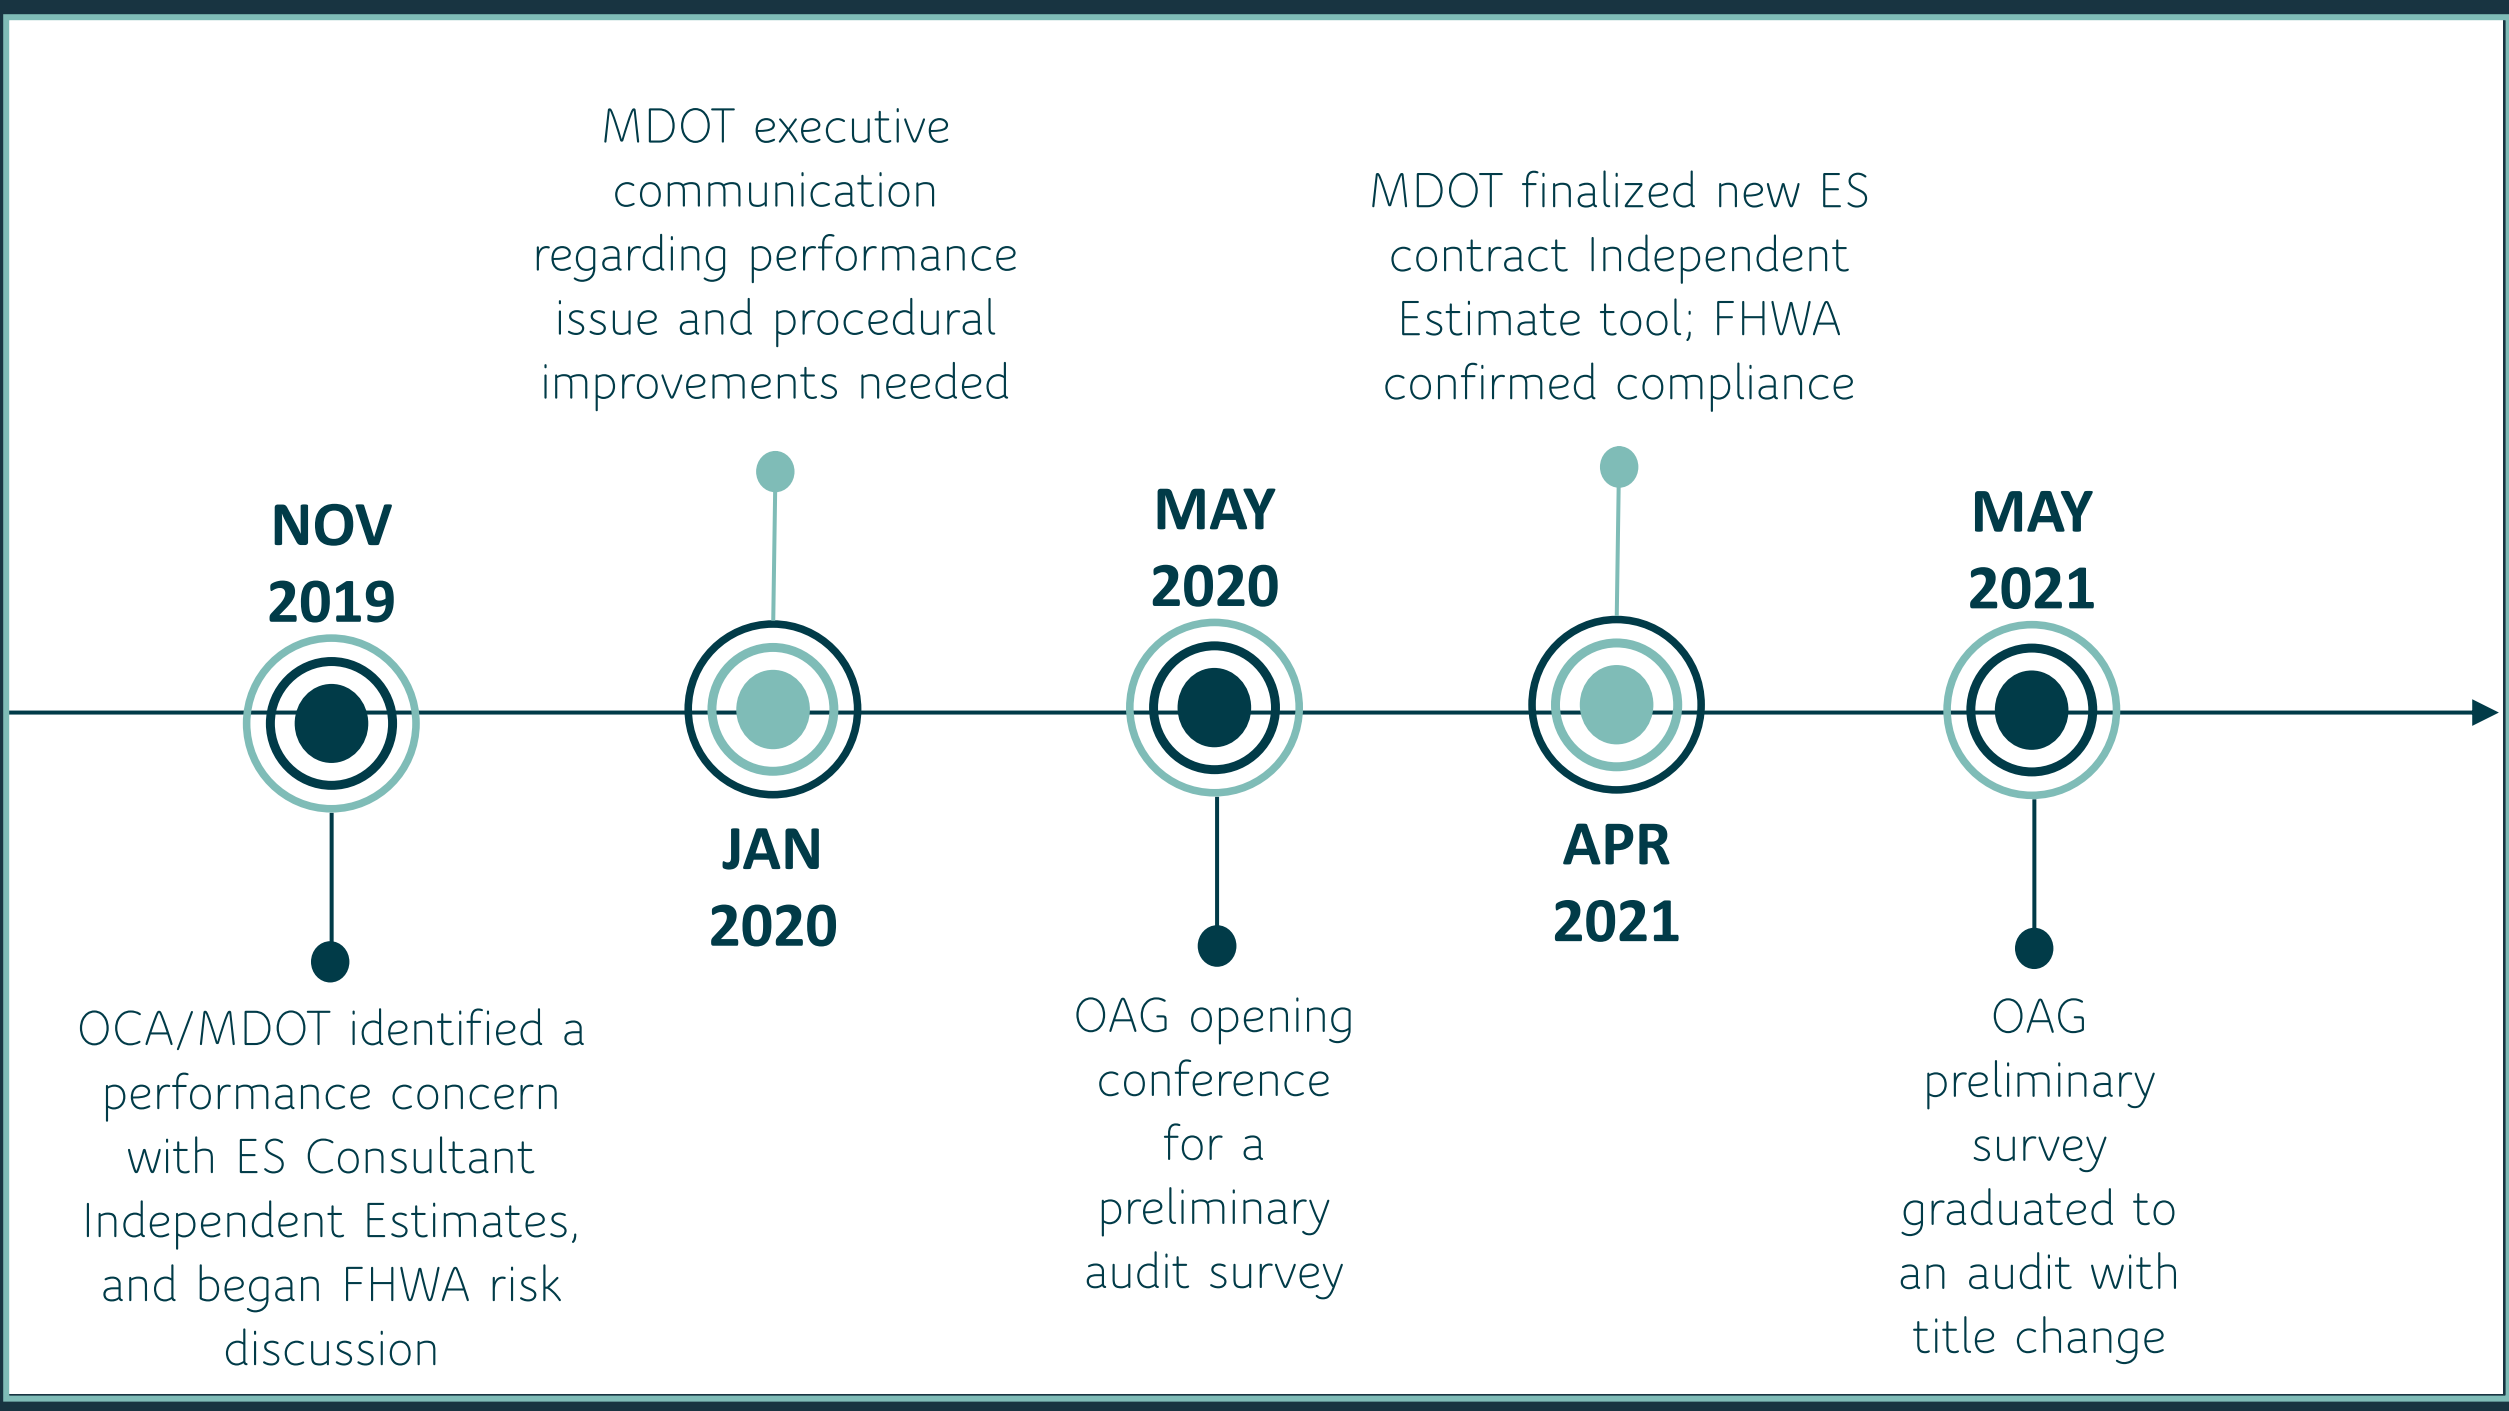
MDOT executive communication regarding performance issue and procedural improvements needed

MDOT finalized new ES contract Independent Estimate tool; FHWA confirmed compliance

NOV 2019

MAY 2020

MAY 2021

JAN 2020

APR 2021

OCA/MDOT identified a performance concern with ES Consultant Independent Estimates, and began FHWA risk discussion

OAG opening conference for a preliminary audit survey

OAG preliminary survey graduated to an audit with title change